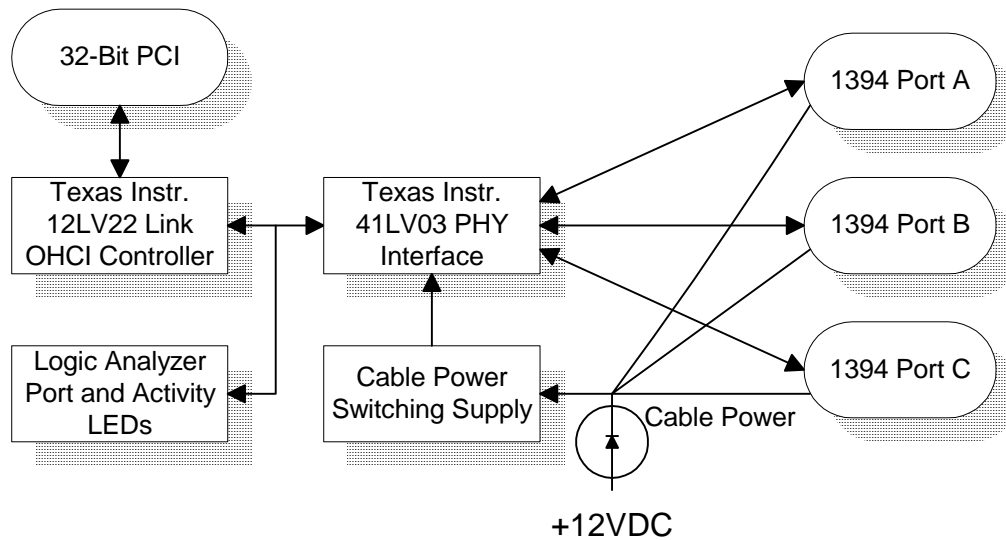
32-Bit PCI

Texas Instr.
12LV22 Link
OHCI Controller

Logic Analyzer
Port and Activity
LEDs

Texas Instr.
41LV03 PHY
Interface

Cable Power
Switching Supply

1394 Port A

1394 Port B

1394 Port C

Cable Power

+12VDC